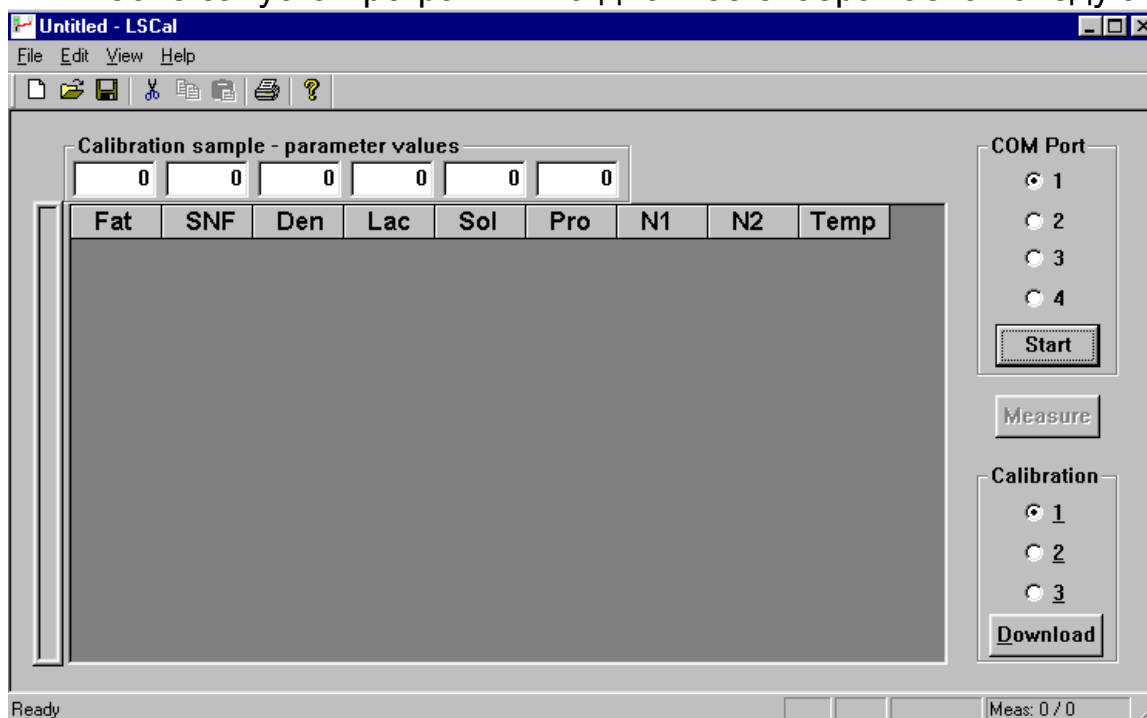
Untitled - LSCal

File Edit View Help

Calibration sample - parameter values

0 0 0 0 0 0

| Fat | SNF | Den | Lac | Sol | Pro | N1 | N2 | Temp |
|---|---|---|---|---|---|---|---|---|

COM Port
1
2
3
4
Start

Measure

Calibration
1
2
3
Download

Ready

Meas: 0 / 0